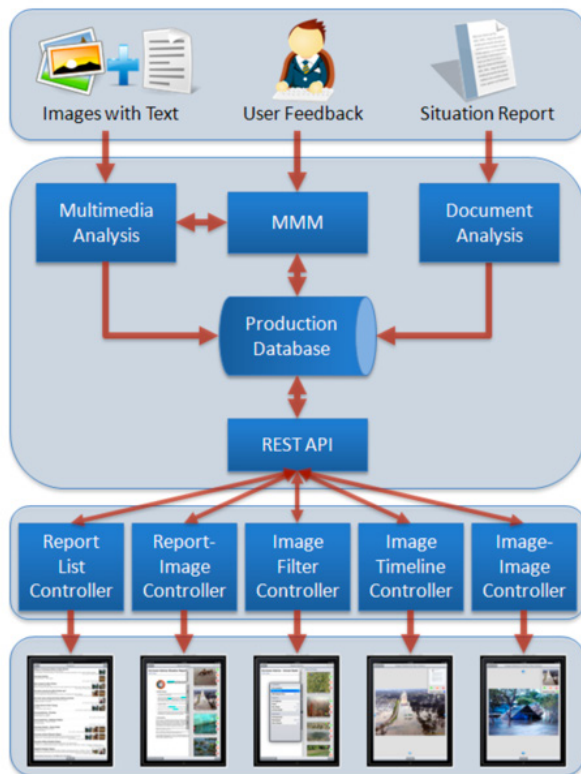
Images with Text

User Feedback

Situation Report

Multimedia Analysis

MMM

Document Analysis

Production Database

REST API

Report List Controller

Report-Image Controller

Image Filter Controller

Image Timeline Controller

Image-Image Controller